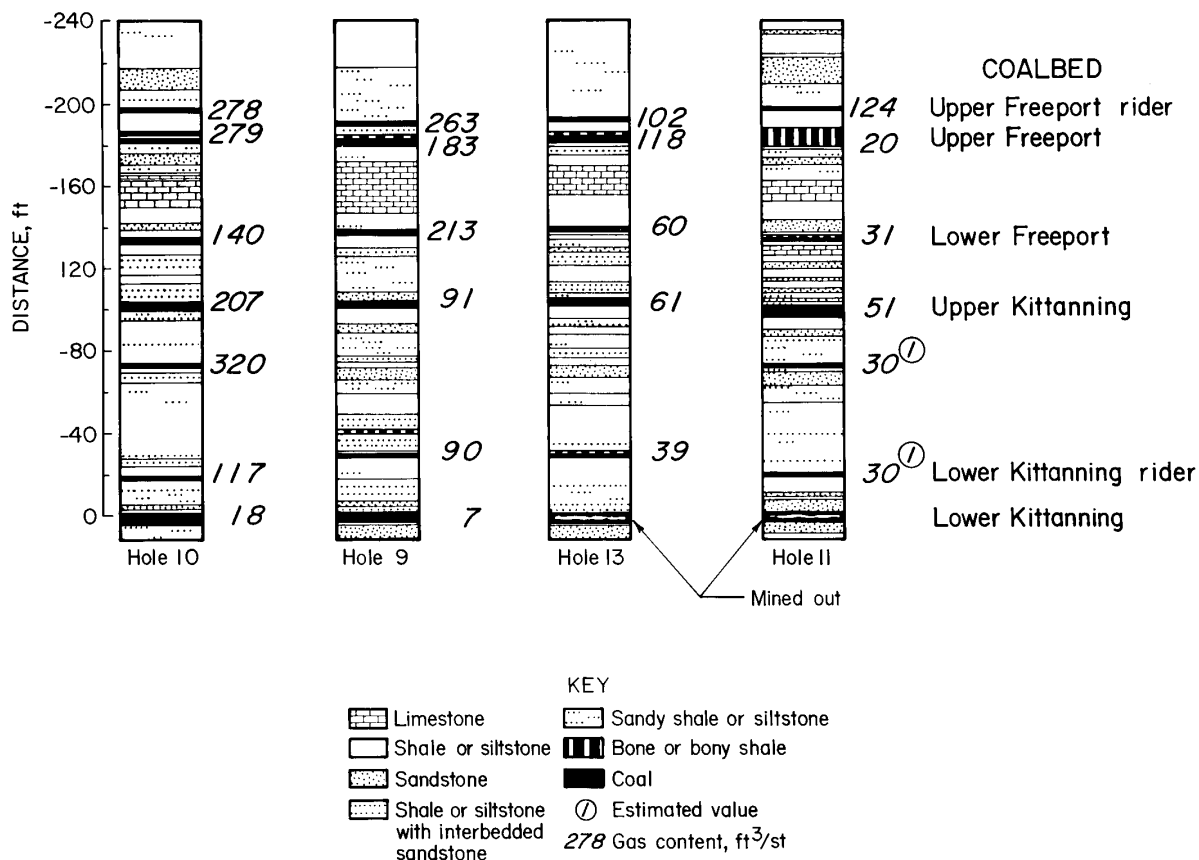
-240
-200
-160
120
-80
-40
0
DISTANCE, ft

278
279
140
207
320
117
18
Hole 10

263
183
213
91
90
7
Hole 9

102
118
60
61
39
Hole 13

124
20
31
51
30①
30①
Hole 11

COALBED
Upper Freeport rider
Upper Freeport
Lower Freeport
Upper Kittanning
Lower Kittanning rider
Lower Kittanning

Mined out

KEY
Limestone
Shale or siltstone
Sandstone
Shale or siltstone with interbedded sandstone
Sandy shale or siltstone
Bone or bony shale
Coal
① Estimated value
278 Gas content, ft$^3$/st